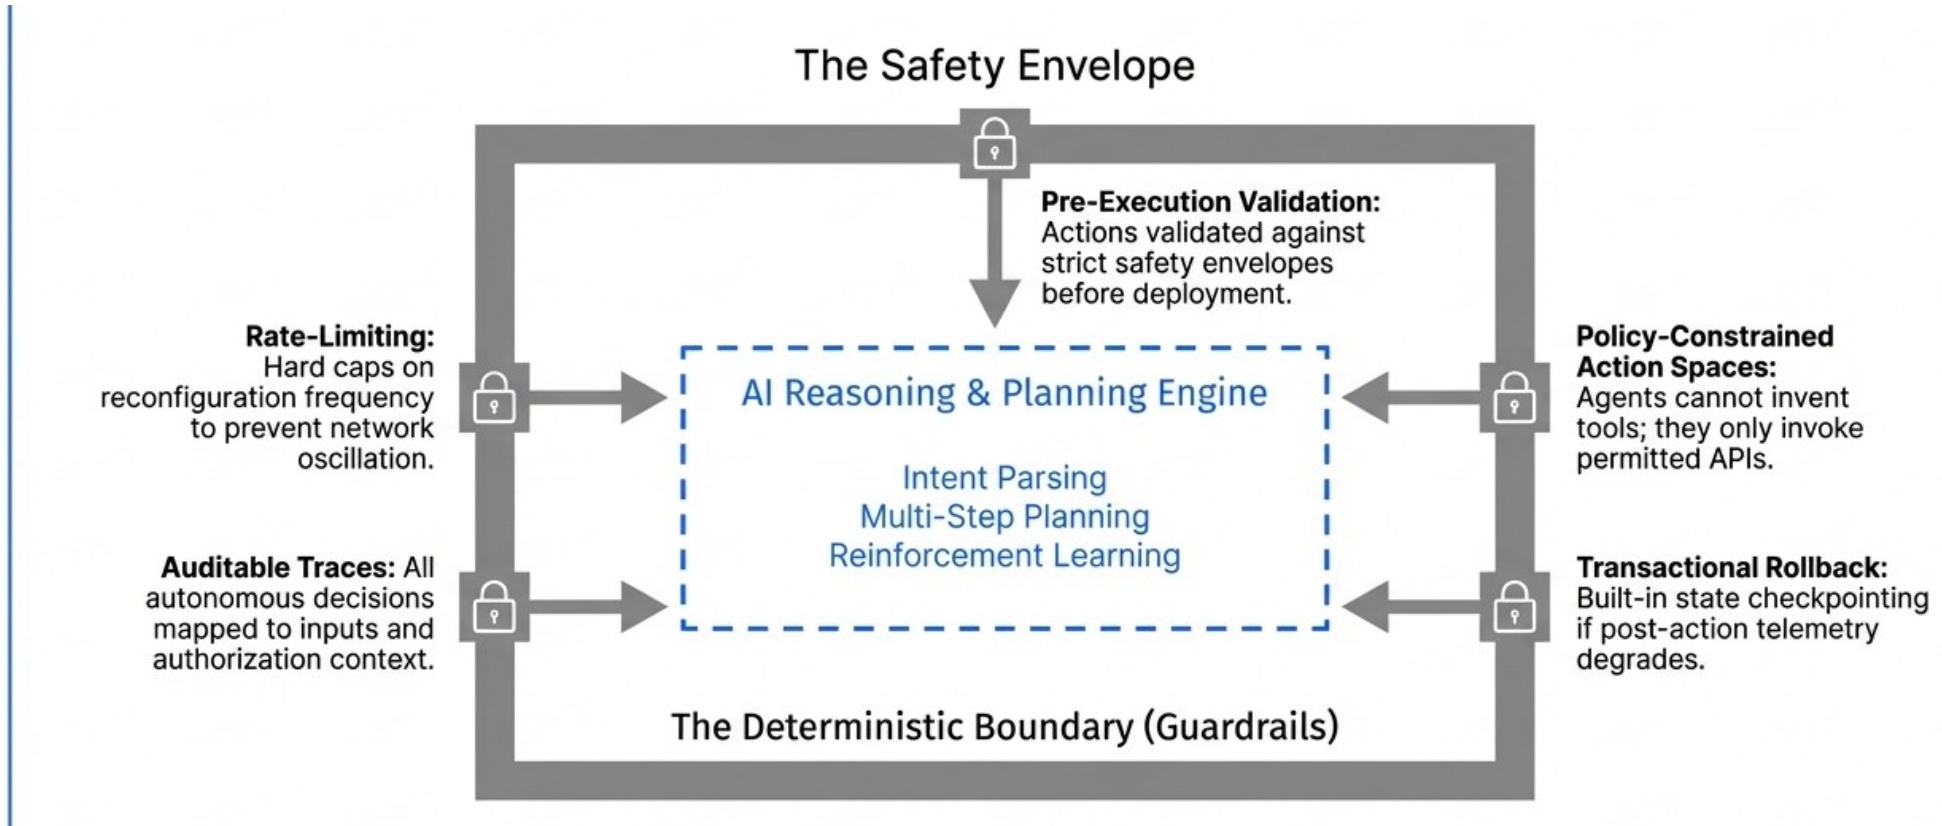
The Safety Envelope

Pre-Execution Validation: Actions validated against strict safety envelopes before deployment.

Rate-Limiting: Hard caps on reconfiguration frequency to prevent network oscillation.

AI Reasoning & Planning Engine

Intent Parsing
Multi-Step Planning
Reinforcement Learning

Policy-Constrained Action Spaces: Agents cannot invent tools; they only invoke permitted APIs.

Auditable Traces: All autonomous decisions mapped to inputs and authorization context.

Transactional Rollback: Built-in state checkpointing if post-action telemetry degrades.

The Deterministic Boundary (Guardrails)